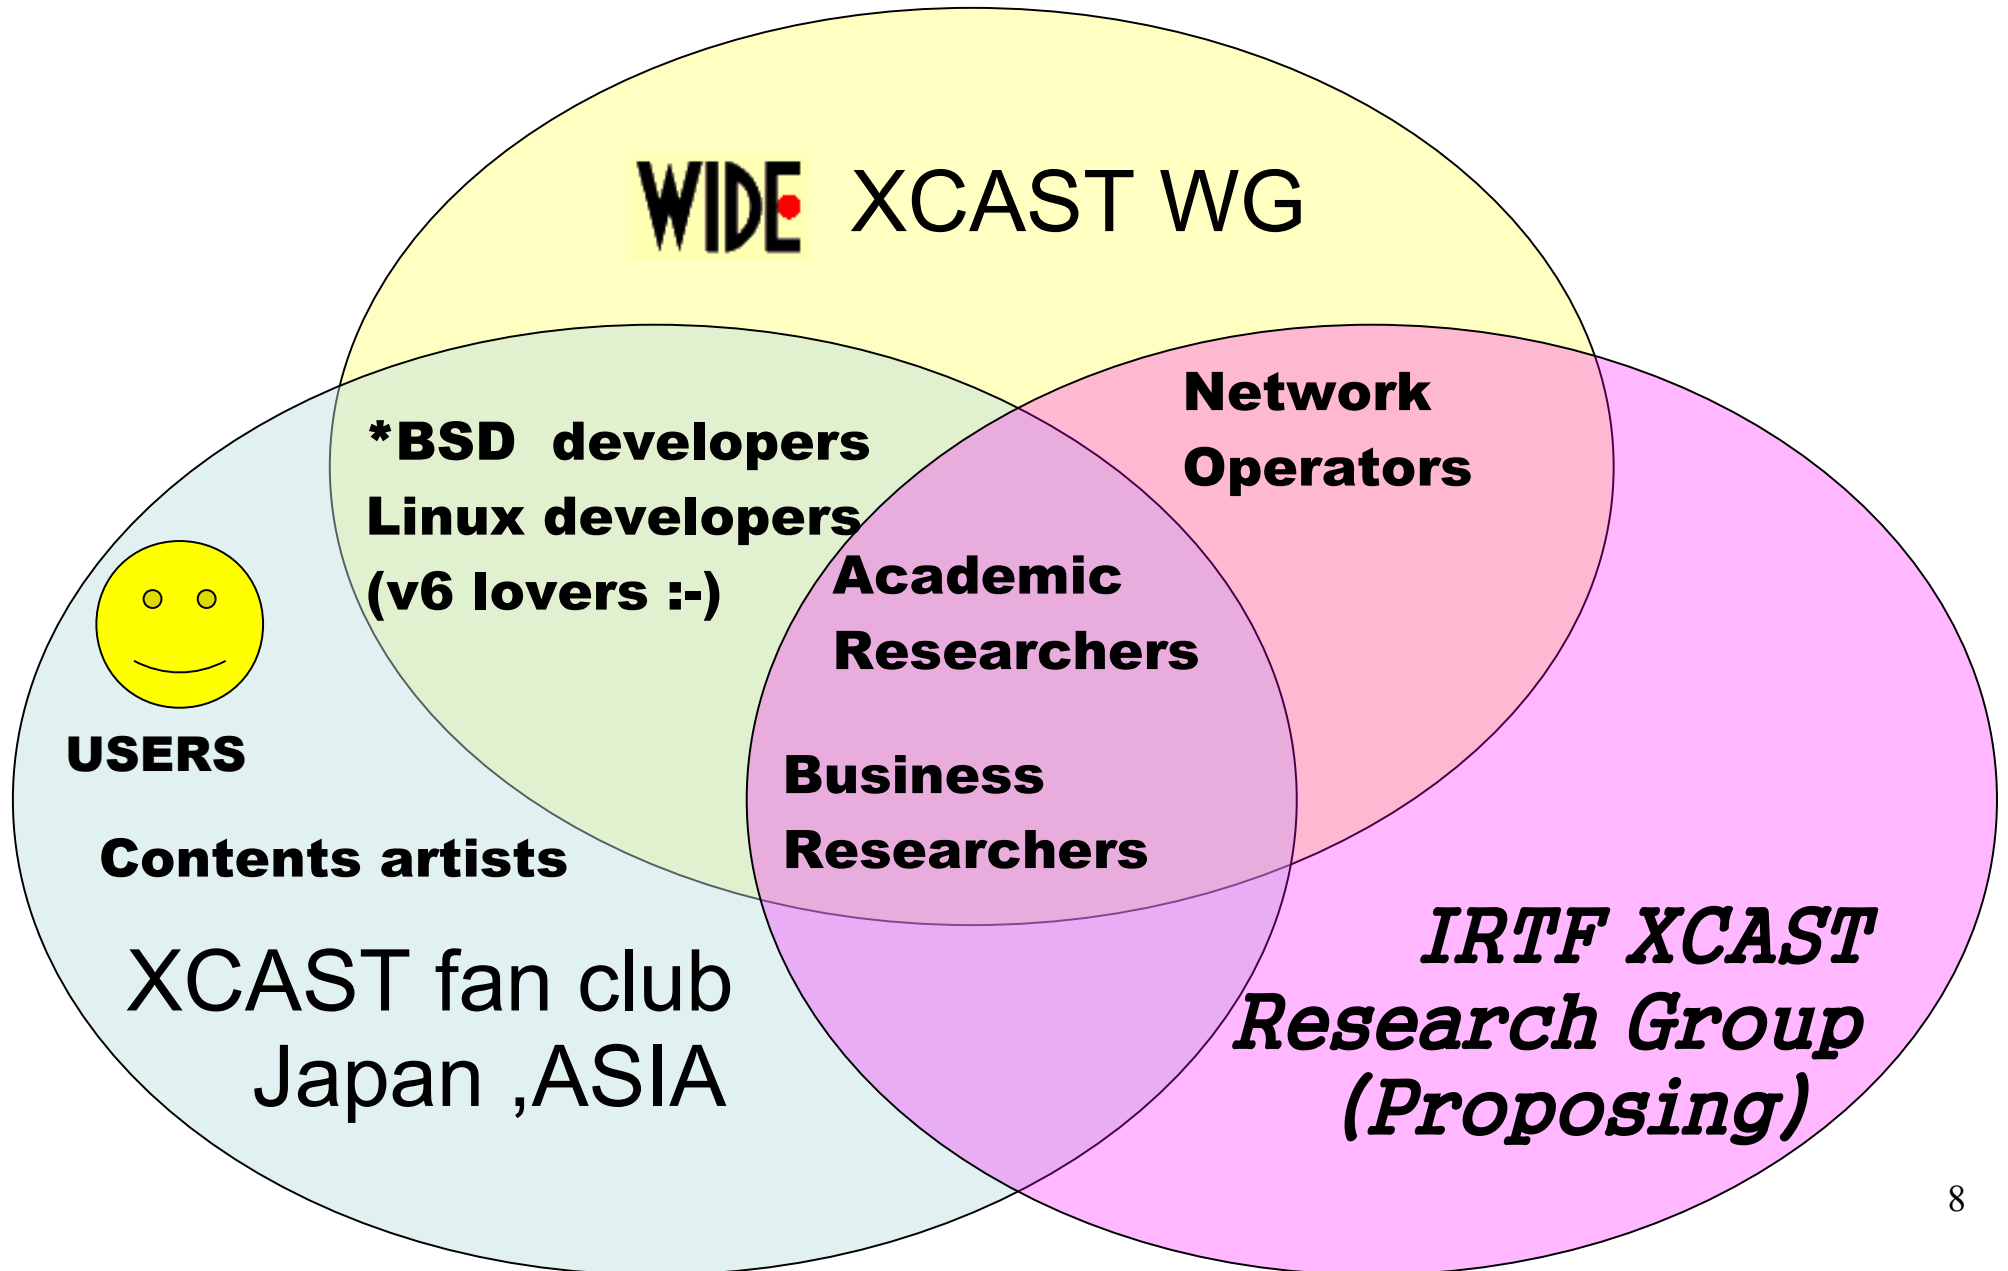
WIDE XCAST WG

*BSD developers
Linux developers
(v6 lovers :-)

Network
Operators

Academic
Researchers

USERS

Business
Researchers

Contents artists

XCAST fan club
Japan ,ASIA

IRTF XCAST
Research Group
(Proposing)

8